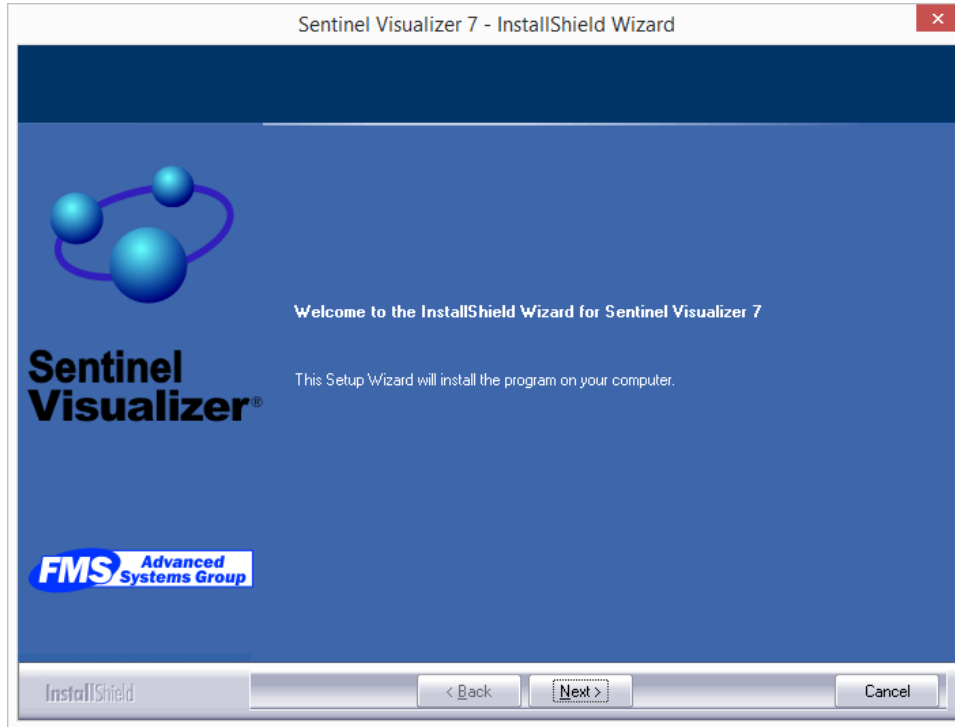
Sentinel Visualizer 7 - InstallShield Wizard

×

Sentinel Visualizer®

Welcome to the InstallShield Wizard for Sentinel Visualizer 7

This Setup Wizard will install the program on your computer.

FMS Advanced Systems Group

InstallShield

< Back

Next >

Cancel